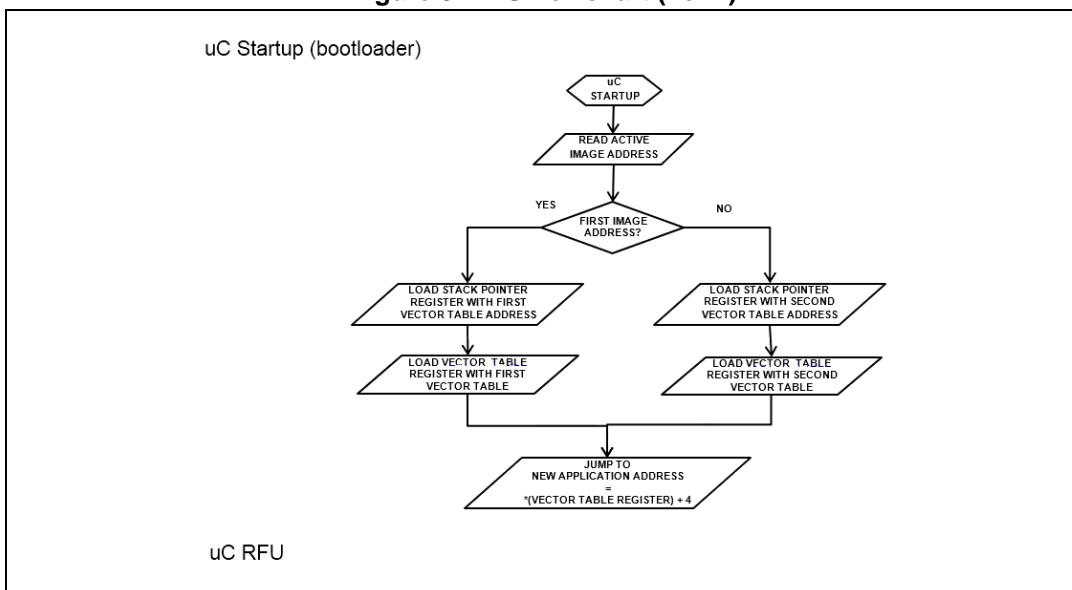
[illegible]

uC Startup (bootloader)

uC STARTUP

READ ACTIVE IMAGE ADDRESS

YES

FIRST IMAGE ADDRESS?

NO

LOAD STACK POINTER REGISTER WITH FIRST VECTOR TABLE ADDRESS

LOAD VECTOR TABLE REGISTER WITH FIRST VECTOR TABLE

LOAD STACK POINTER REGISTER WITH SECOND VECTOR TABLE ADDRESS

LOAD VECTOR TABLE REGISTER WITH SECOND VECTOR TABLE

JUMP TO NEW APPLICATION ADDRESS = *(VECTOR TABLE REGISTER) + 4

uC RFU